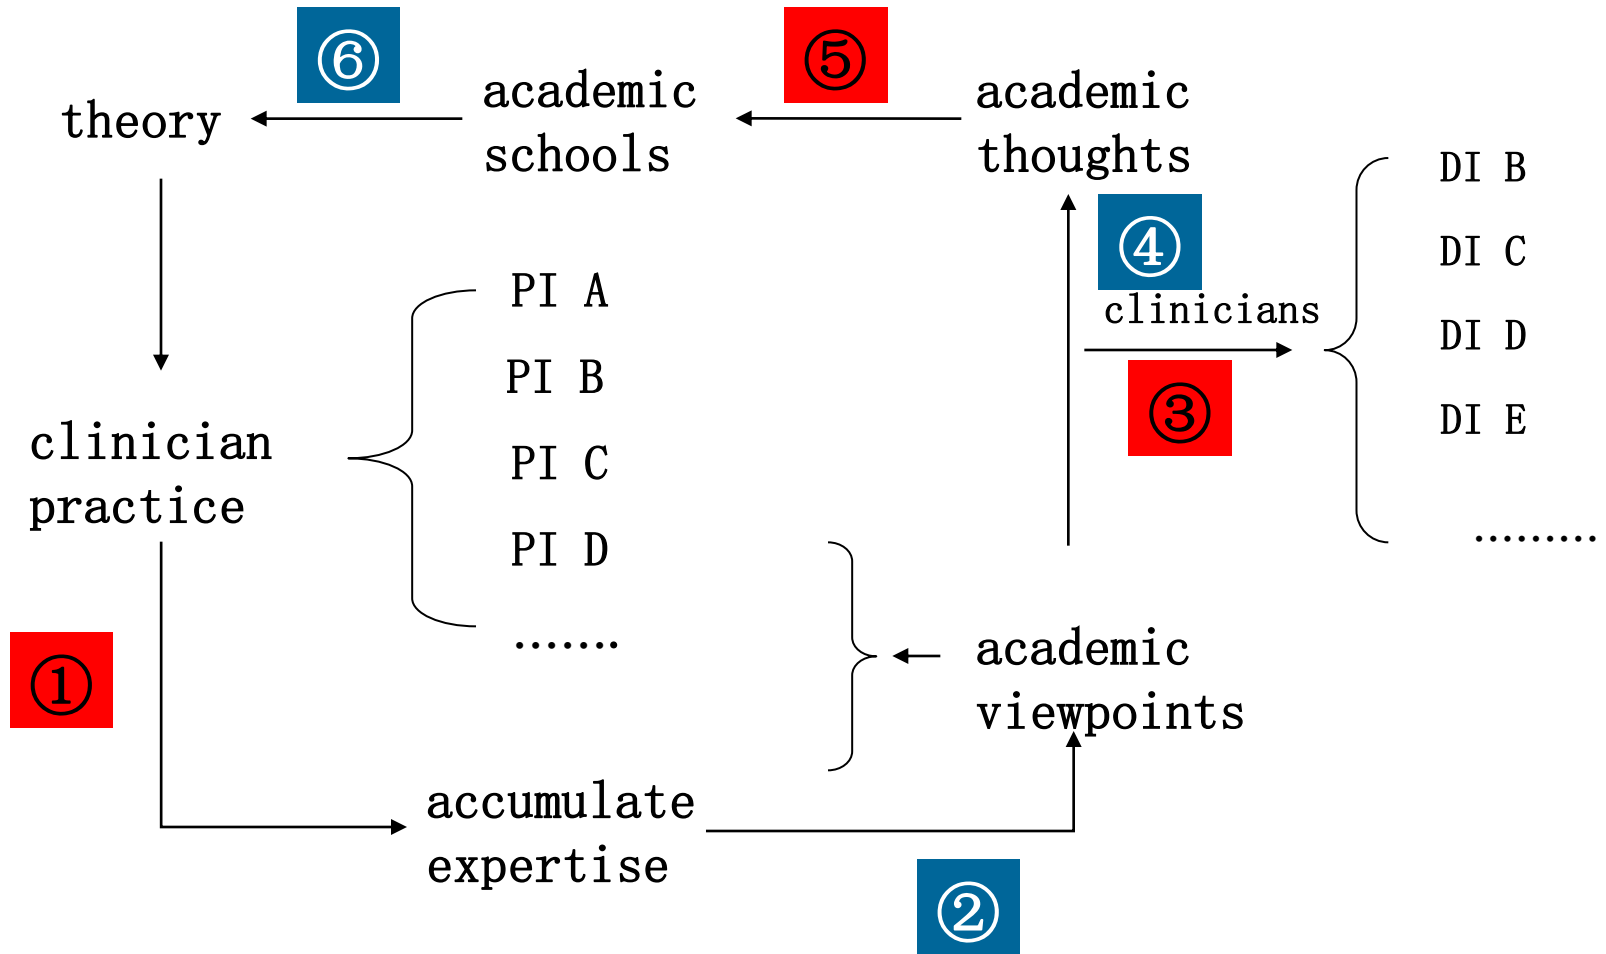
⑥ ⑤

theory

academic schools

academic thoughts

DI B

DI C

DI D

DI E

........

④

clinicians

③

PI A

PI B

PI C

PI D

.......

clinician practice

①

academic viewpoints

accumulate expertise

②